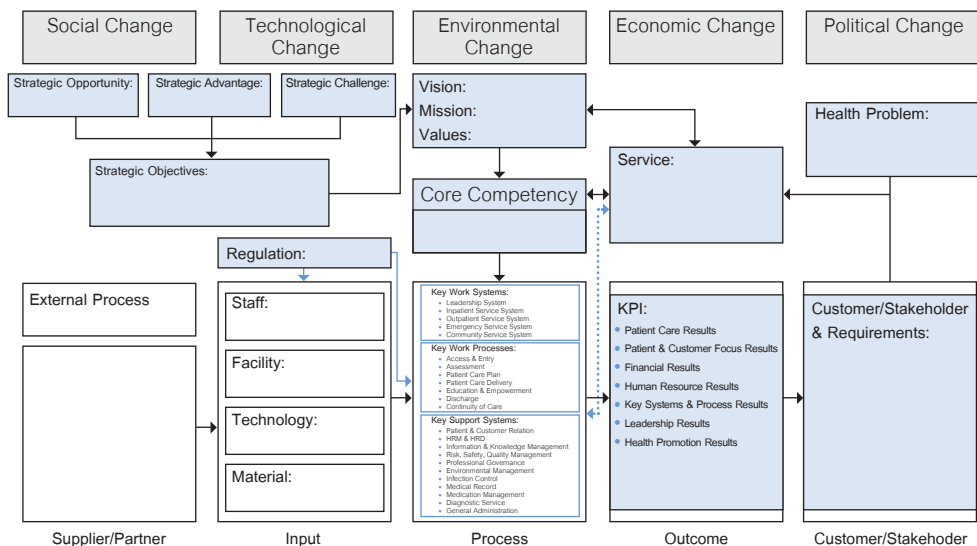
Social Change

Technological Change

Environmental Change

Economic Change

Political Change

Strategic Opportunity:

Strategic Advantage:

Strategic Challenge:

Vision:
Mission:
Values:

Health Problem:

Strategic Objectives:

Service:

Core Competency

Regulation:

External Process

Staff:

Facility:

Technology:

Material:

Key Work Systems:
- Leadership System
- Inpatient Service System
- Outpatient Service System
- Emergency Service System
- Community Service System

Key Work Processes:
- Access & Entry
- Assessment
- Patient Care Plan
- Patient Care Delivery
- Education & Empowerment
- Discharge
- Continuity of Care

Key Support Systems:
- Patient & Customer Relation
- HRM & HRD
- Information & Knowledge Management
- Risk, Safety, Quality Management
- Professional Governance
- Environmental Management
- Infection Control
- Medical Record
- Medication Management
- Diagnostic Service
- General Administration

KPI:
- Patient Care Results
- Patient & Customer Focus Results
- Financial Results
- Human Resource Results
- Key Systems & Process Results
- Leadership Results
- Health Promotion Results

Customer/Stakeholder & Requirements:

Supplier/Partner

Input

Process

Outcome

Customer/Stakehoder